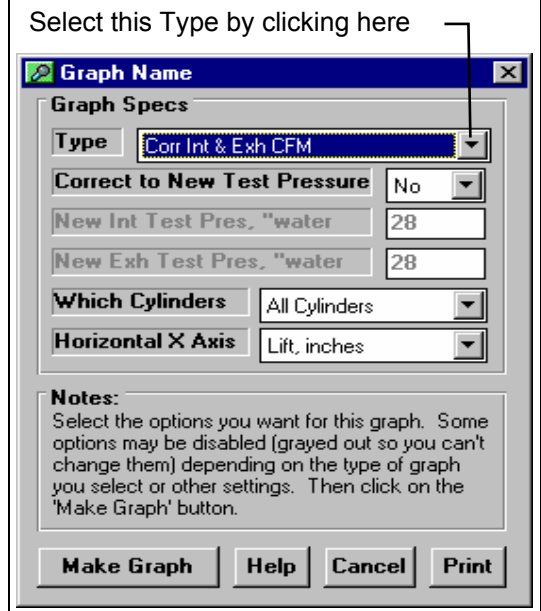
Select this Type by clicking here

Graph Name

Graph Specs

Type | Corr Int & Exh CFM

Correct to New Test Pressure | No

New Int Test Pres, "water | 28

New Exh Test Pres, "water | 28

Which Cylinders | All Cylinders

Horizontal X Axis | Lift, inches

Notes:
Select the options you want for this graph. Some options may be disabled (grayed out so you can't change them) depending on the type of graph you select or other settings. Then click on the 'Make Graph' button.

Make Graph | Help | Cancel | Print